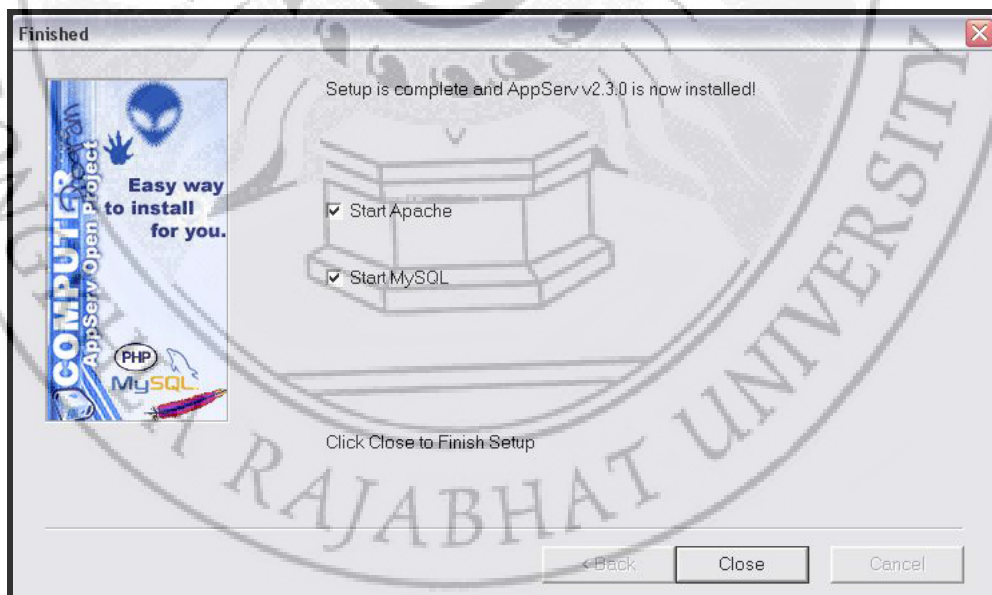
Finished

COMPUTER
AppServ Open Project

Easy way to install for you.

PHP
MySQL

Setup is complete and AppServ v2.3.0 is now installed!

Start Apache

Start MySQL

Click Close to Finish Setup

< Back

Close

Cancel

RAJABHAT UNIVERSITY